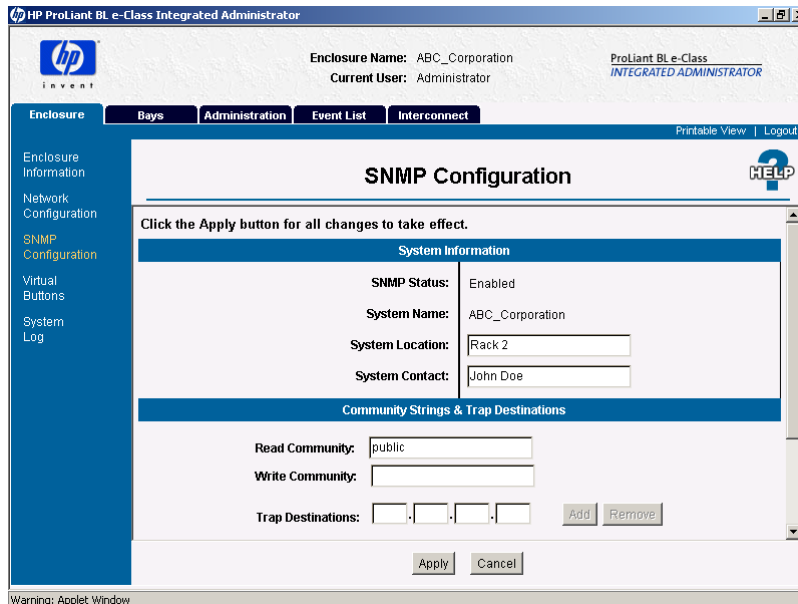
HP ProLiant BL e-Class Integrated Administrator

invent

Enclosure Name: ABC_Corporation
Current User: Administrator

ProLiant BL e-Class
INTEGRATED ADMINISTRATOR

Enclosure | Bays | Administration | Event List | Interconnect

Printable View | Logout

Enclosure Information
Network Configuration
SNMP Configuration
Virtual Buttons
System Log

SNMP Configuration

HELP

Click the Apply button for all changes to take effect.

System Information

SNMP Status: Enabled
System Name: ABC_Corporation
System Location: Rack 2
System Contact: John Doe

Community Strings & Trap Destinations

Read Community: public
Write Community:
Trap Destinations: . . .

Add Remove

Apply Cancel

Warning: Applet Window